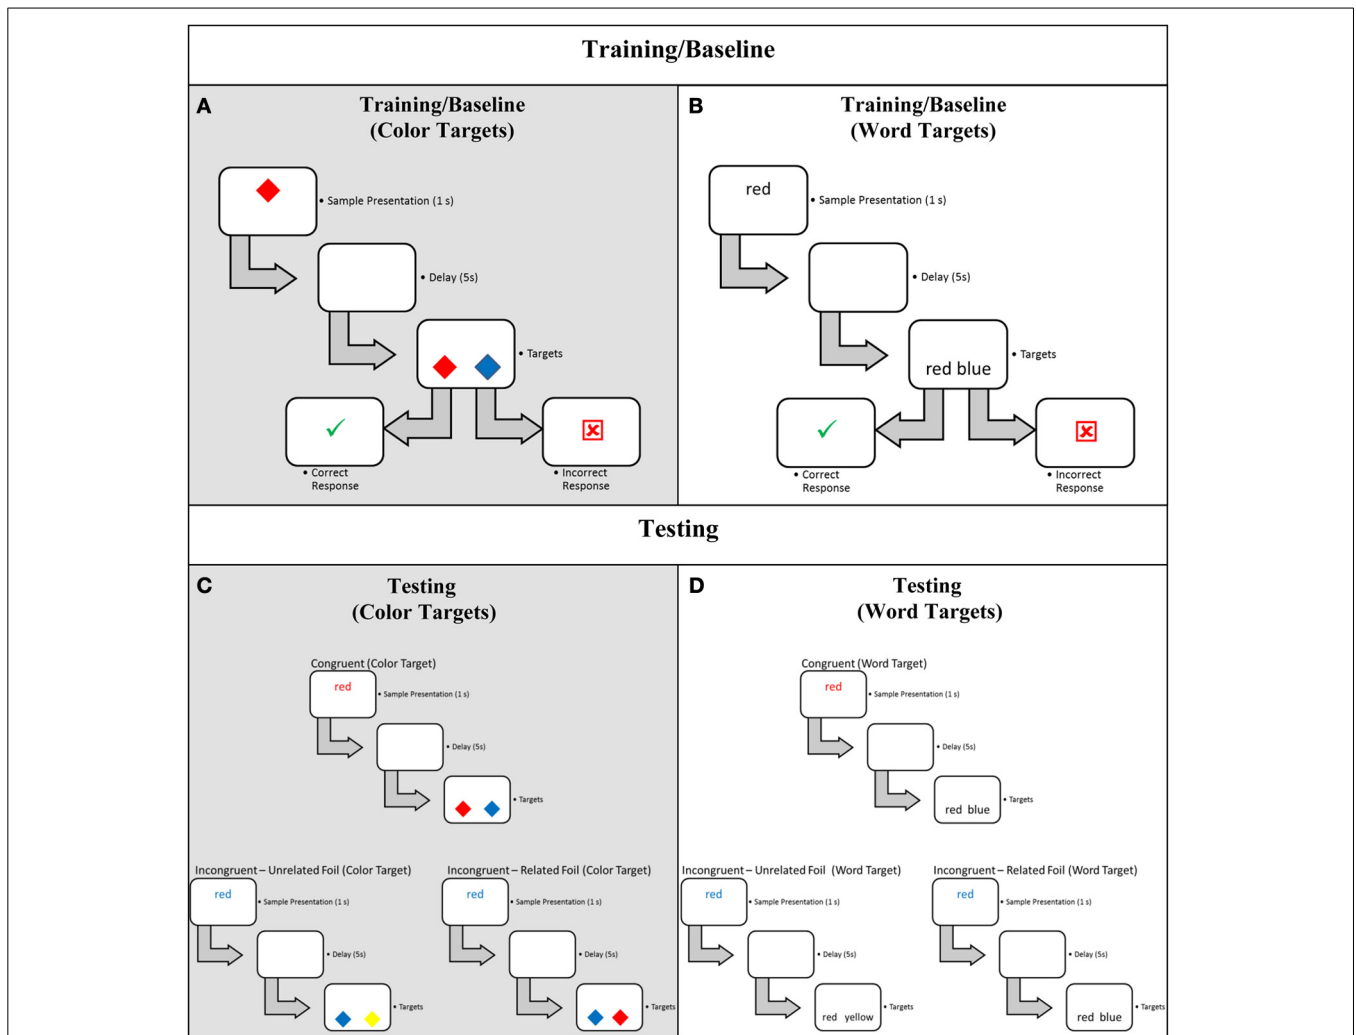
Training/Baseline

A

Training/Baseline
(Color Targets)

• Sample Presentation (1 s)

• Delay (5s)

• Targets

✓

• Correct Response

• Incorrect Response

B

Training/Baseline
(Word Targets)

red

• Sample Presentation (1 s)

• Delay (5s)

red blue

• Targets

✓

• Correct Response

• Incorrect Response

Testing

C

Testing
(Color Targets)

Congruent (Color Target)

red

• Sample Presentation (1 s)

• Delay (5s)

• Targets

Incongruent – Unrelated Foil (Color Target)

red

• Sample Presentation (1 s)

• Delay (5s)

• Targets

Incongruent – Related Foil (Color Target)

red

• Sample Presentation (1 s)

• Delay (5s)

• Targets

D

Testing
(Word Targets)

Congruent (Word Target)

red

• Sample Presentation (1 s)

• Delay (5s)

red blue

• Targets

Incongruent – Unrelated Foil (Word Target)

red

• Sample Presentation (1 s)

• Delay (5s)

red yellow

• Targets

Incongruent – Related Foil (Word Target)

red

• Sample Presentation (1 s)

• Delay (5s)

red blue

• Targets